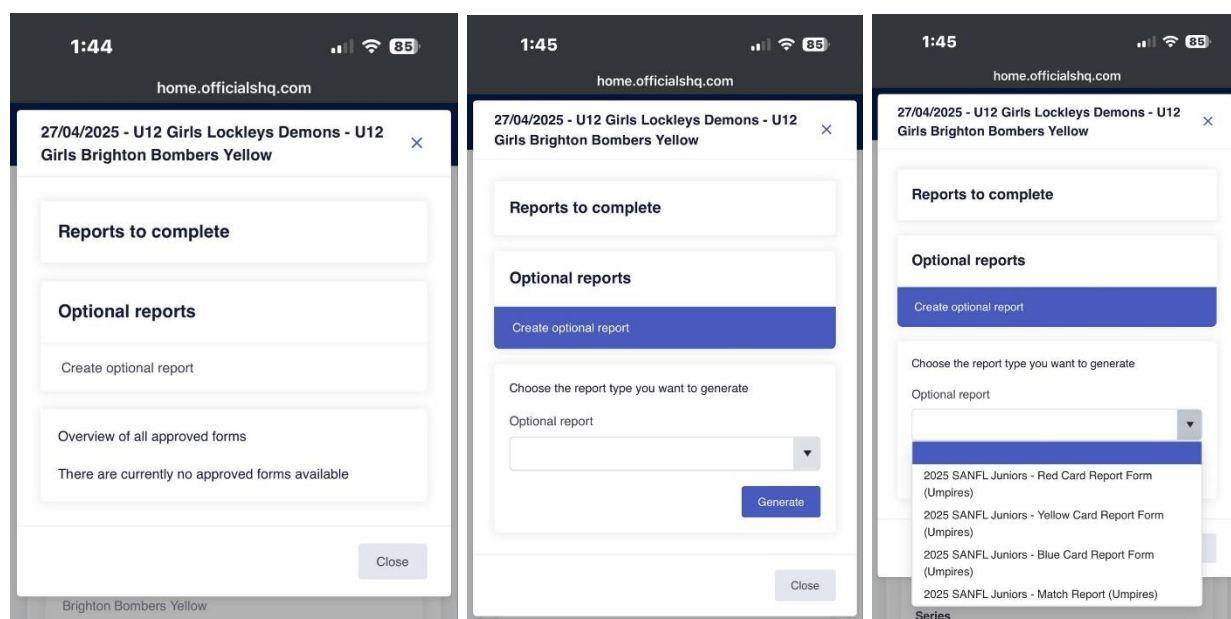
1:44
85
home.officialshq.com

27/04/2025 - U12 Girls Lockleys Demons - U12 Girls Brighton Bombers Yellow
×

Reports to complete

Optional reports

Create optional report

Overview of all approved forms

There are currently no approved forms available

Close

Brighton Bombers Yellow

1:45
85
home.officialshq.com

27/04/2025 - U12 Girls Lockleys Demons - U12 Girls Brighton Bombers Yellow
×

Reports to complete

Optional reports

Create optional report

Choose the report type you want to generate

Optional report

Generate

Close

1:45
85
home.officialshq.com

27/04/2025 - U12 Girls Lockleys Demons - U12 Girls Brighton Bombers Yellow
×

Reports to complete

Optional reports

Create optional report

Choose the report type you want to generate

Optional report

2025 SANFL Juniors - Red Card Report Form (Umpires)
2025 SANFL Juniors - Yellow Card Report Form (Umpires)
2025 SANFL Juniors - Blue Card Report Form (Umpires)
2025 SANFL Juniors - Match Report (Umpires)

Series